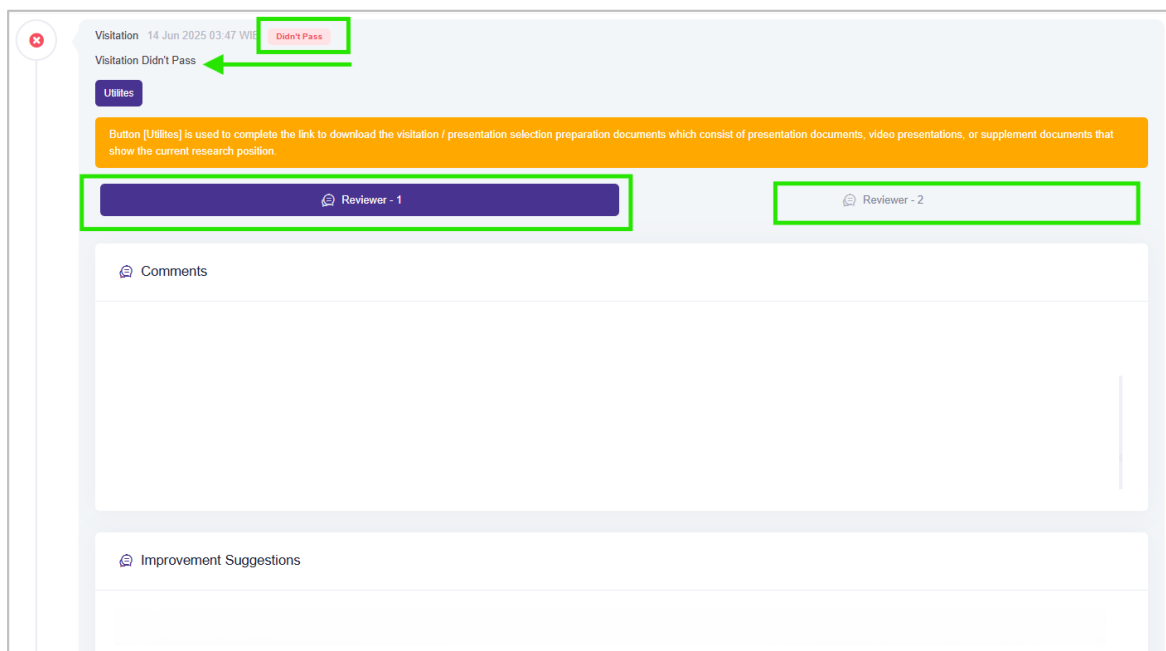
Visitation 14 Jun 2025 03:47 WIB Didn't Pass

Visitation Didn't Pass

Utilites

Button [Utilites] is used to complete the link to download the visitation / presentation selection preparation documents which consist of presentation documents, video presentations, or supplement documents that show the current research position.

Reviewer - 1

Reviewer - 2

Comments

Improvement Suggestions